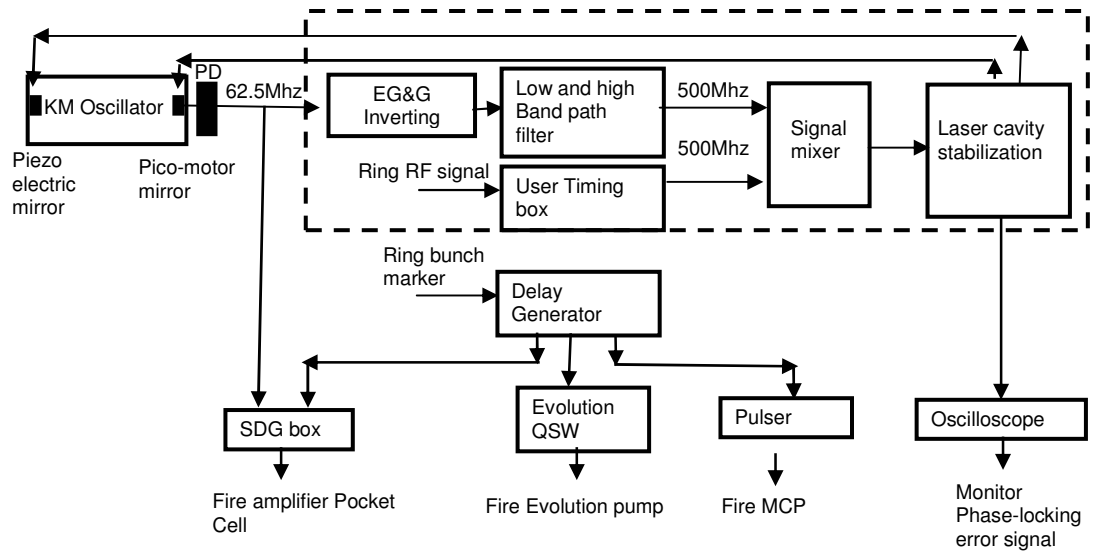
KM Oscillator

PD

62.5Mhz

EG&G Inverting

Low and high Band path filter

500Mhz

500Mhz

Signal mixer

Laser cavity stabilization

Piezo electric mirror

Pico-motor mirror

Ring RF signal

User Timing box

Ring bunch marker

Delay Generator

SDG box

Evolution QSW

Pulser

Oscilloscope

Fire amplifier Pocket Cell

Fire Evolution pump

Fire MCP

Monitor Phase-locking error signal